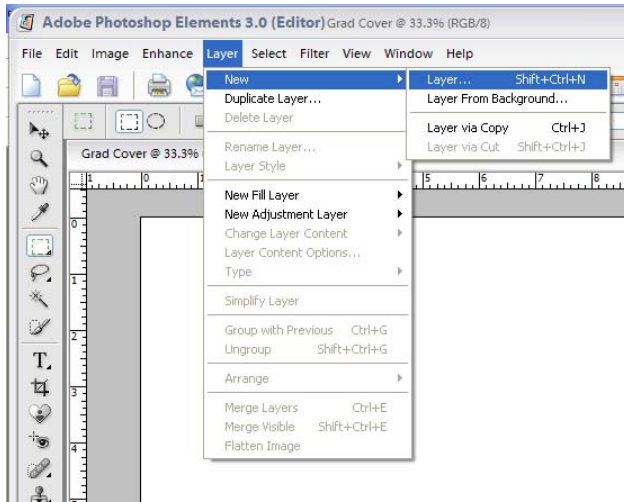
Adobe Photoshop Elements 3.0 (Editor) Grad Cover @ 33.3% (RGB/8)

File Edit Image Enhance Layer Select Filter View Window Help

Grad Cover @ 33.3%

New
Duplicate Layer...
Delete Layer
Rename Layer...
Layer Style
New Fill Layer
New Adjustment Layer
Change Layer Content
Layer Content Options...
Type
Simplify Layer
Group with Previous Ctrl+G
Ungroup Shift+Ctrl+G
Arrange
Merge Layers Ctrl+E
Merge Visible Shift+Ctrl+E
Flatten Image

Layer... Shift+Ctrl+N
Layer From Background...
Layer via Copy Ctrl+J
Layer via Cut Shift+Ctrl+J

1 5 6 7 8
0
1
2
3
4